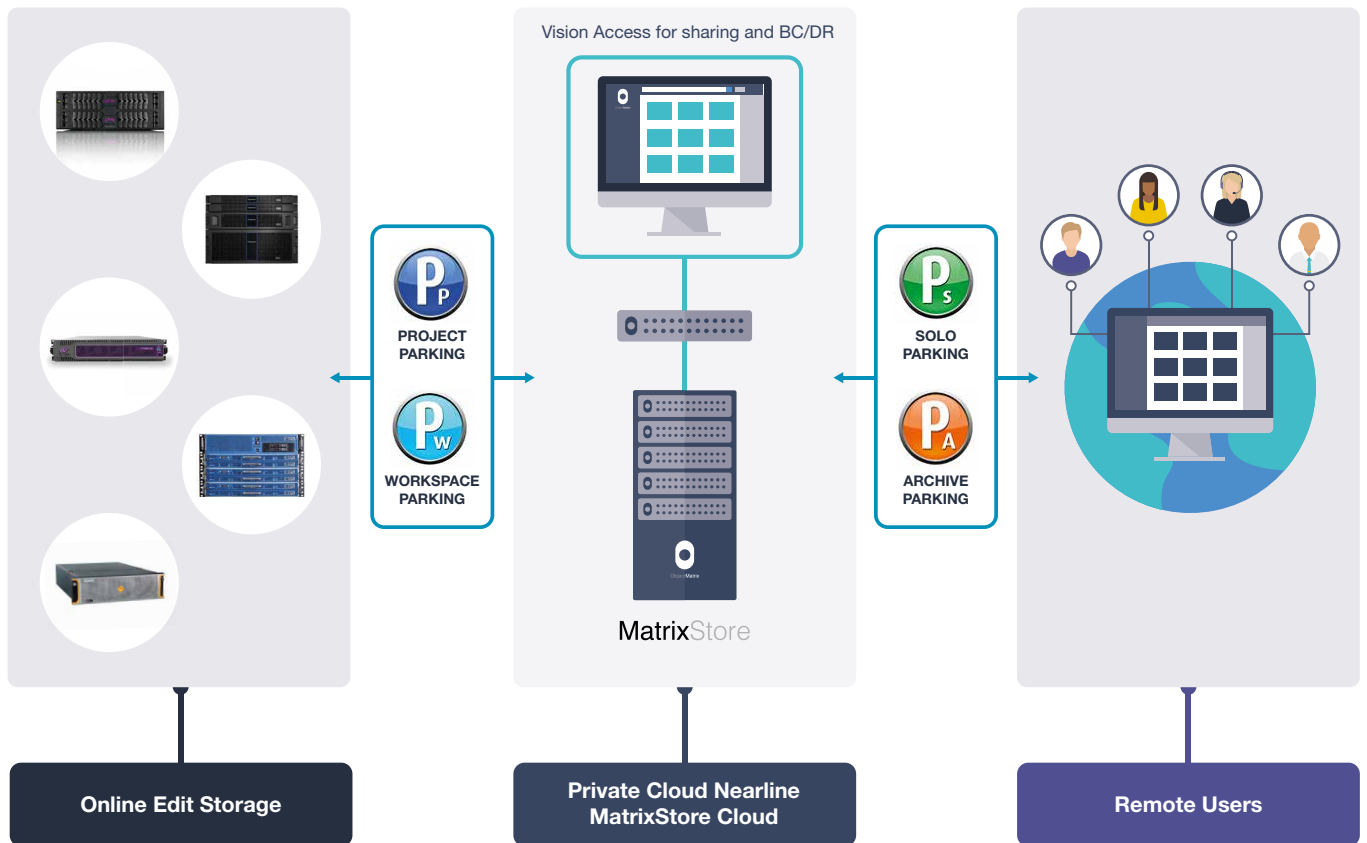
Vision Access for sharing and BC/DR

PP
PROJECT PARKING

PW
WORKSPACE PARKING

PS
SOLO PARKING

PA
ARCHIVE PARKING

MatrixStore

Online Edit Storage

Private Cloud Nearline MatrixStore Cloud

Remote Users